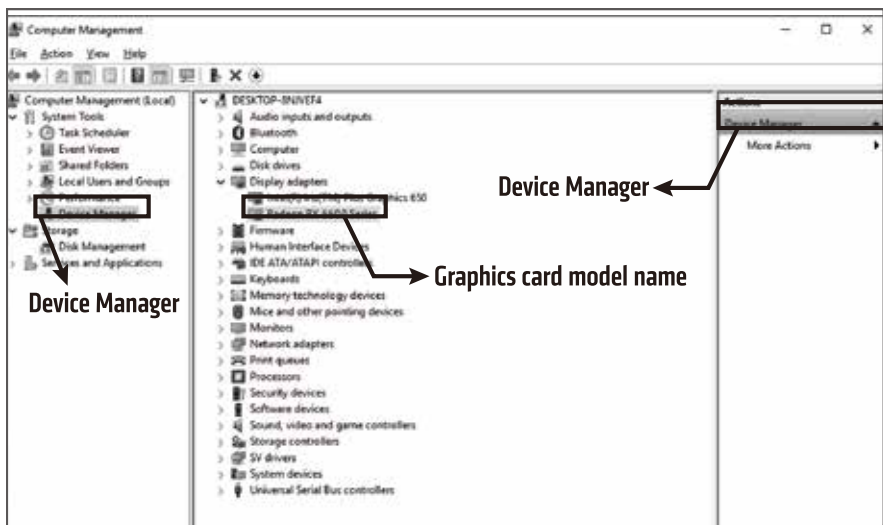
Computer Management

File Action View Help

Computer Management (Local)
System Tools
Task Scheduler
Event Viewer
Shared Folders
Local Users and Groups
Performance
Device Manager
Storage
Disk Management
Services and Applications

Device Manager

DESKTOP-8NIVEF4
Audio inputs and outputs
Bluetooth
Computer
Disk drives
Display adapters
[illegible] Graphics 650
Radeon RX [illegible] Series
Firmware
Human Interface Devices
IDE ATA/ATAPI controllers
Keyboards
Memory technology devices
Mice and other pointing devices
Monitors
Network adapters
Print queues
Processors
Security devices
Software devices
Sound, video and game controllers
Storage controllers
SV drivers
System devices
Universal Serial Bus controllers

Graphics card model name

Actions
Device Manager
More Actions

Device Manager